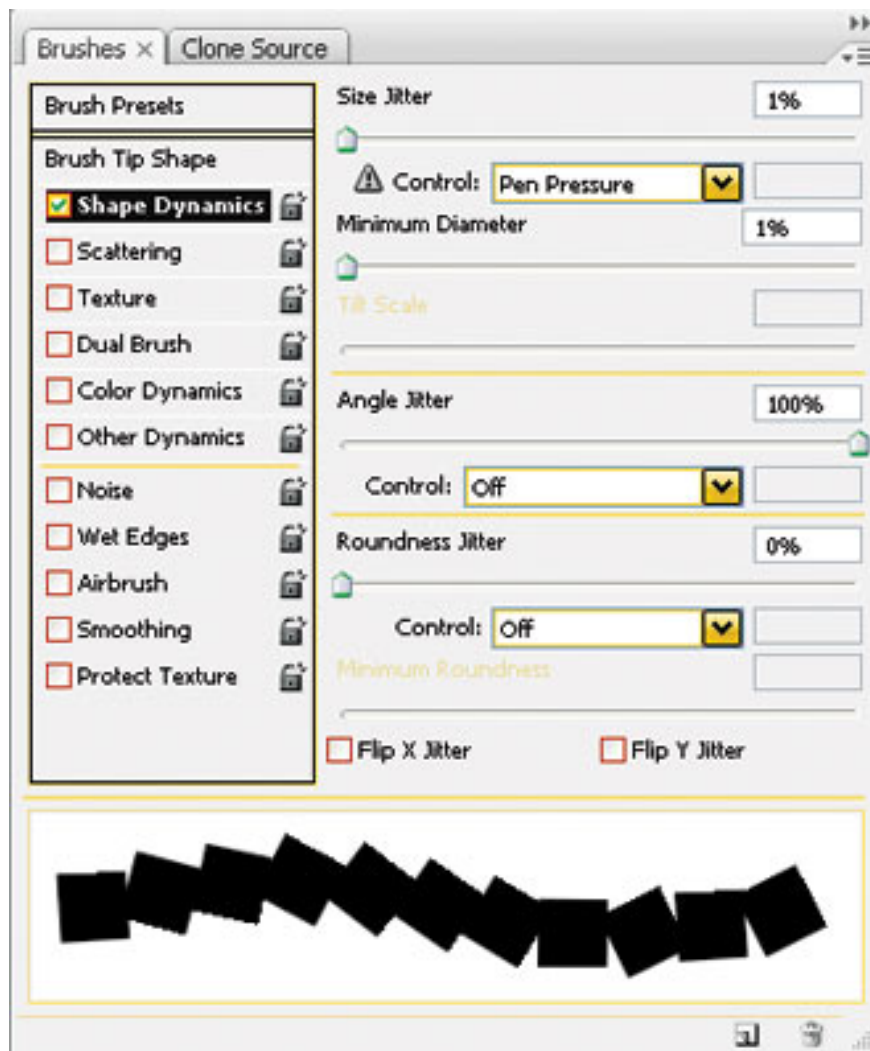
Brushes × Clone Source

Brush Presets

Brush Tip Shape

Shape Dynamics

Scattering

Texture

Dual Brush

Color Dynamics

Other Dynamics

Noise

Wet Edges

Airbrush

Smoothing

Protect Texture

Size Jitter 1%

Control: Pen Pressure

Minimum Diameter 1%

Tilt Scale

Angle Jitter 100%

Control: Off

Roundness Jitter 0%

Control: Off

Minimum Roundness

Flip X Jitter Flip Y Jitter